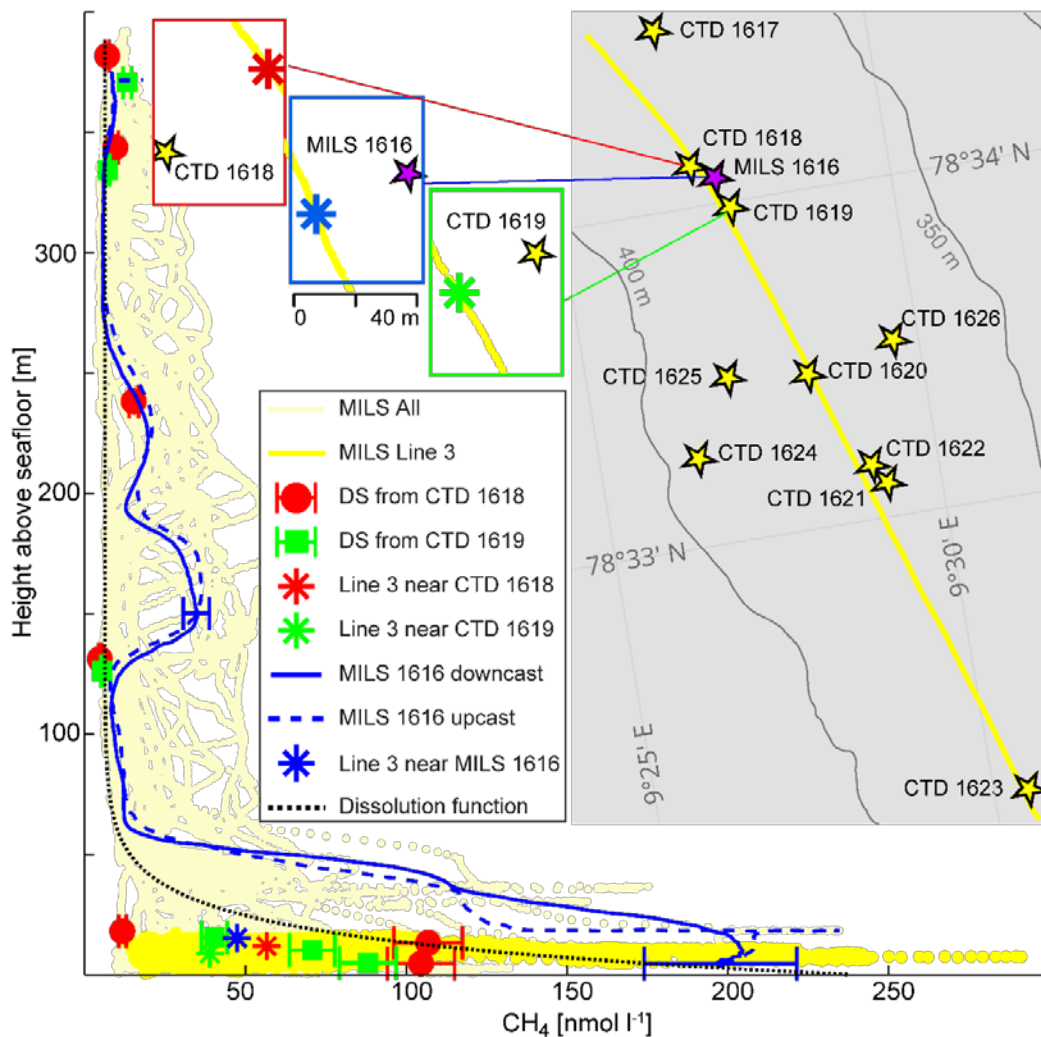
CTD 1618

MILS 1616

0

40 m

CTD 1619

CTD 1617

CTD 1618

MILS 1616

CTD 1619

78°34' N

350 m

400 m

CTD 1626

CTD 1625

CTD 1620

CTD 1624

CTD 1622

CTD 1621

78°33' N

9°30' E

9°25' E

CTD 1623

MILS All

MILS Line 3

DS from CTD 1618

DS from CTD 1619

Line 3 near CTD 1618

Line 3 near CTD 1619

MILS 1616 downcast

MILS 1616 upcast

Line 3 near MILS 1616

Dissolution function

Height above seafloor [m]

300

200

100

50

100

150

200

250

$CH_4$ [nmol $l^{-1}$]